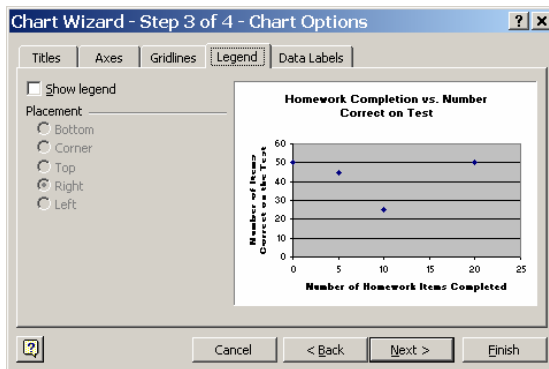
Chart Wizard - Step 3 of 4 - Chart Options

? X

Titles | Axes | Gridlines | Legend | Data Labels

Show legend

Placement

Bottom

Corner

Top

Right

Left

Homework Completion vs. Number Correct on Test

Number of Items Correct on the Test

60
50
40
30
20
10
0

0 5 10 15 20 25

Number of Homework Items Completed

Cancel | < Back | Next > | Finish